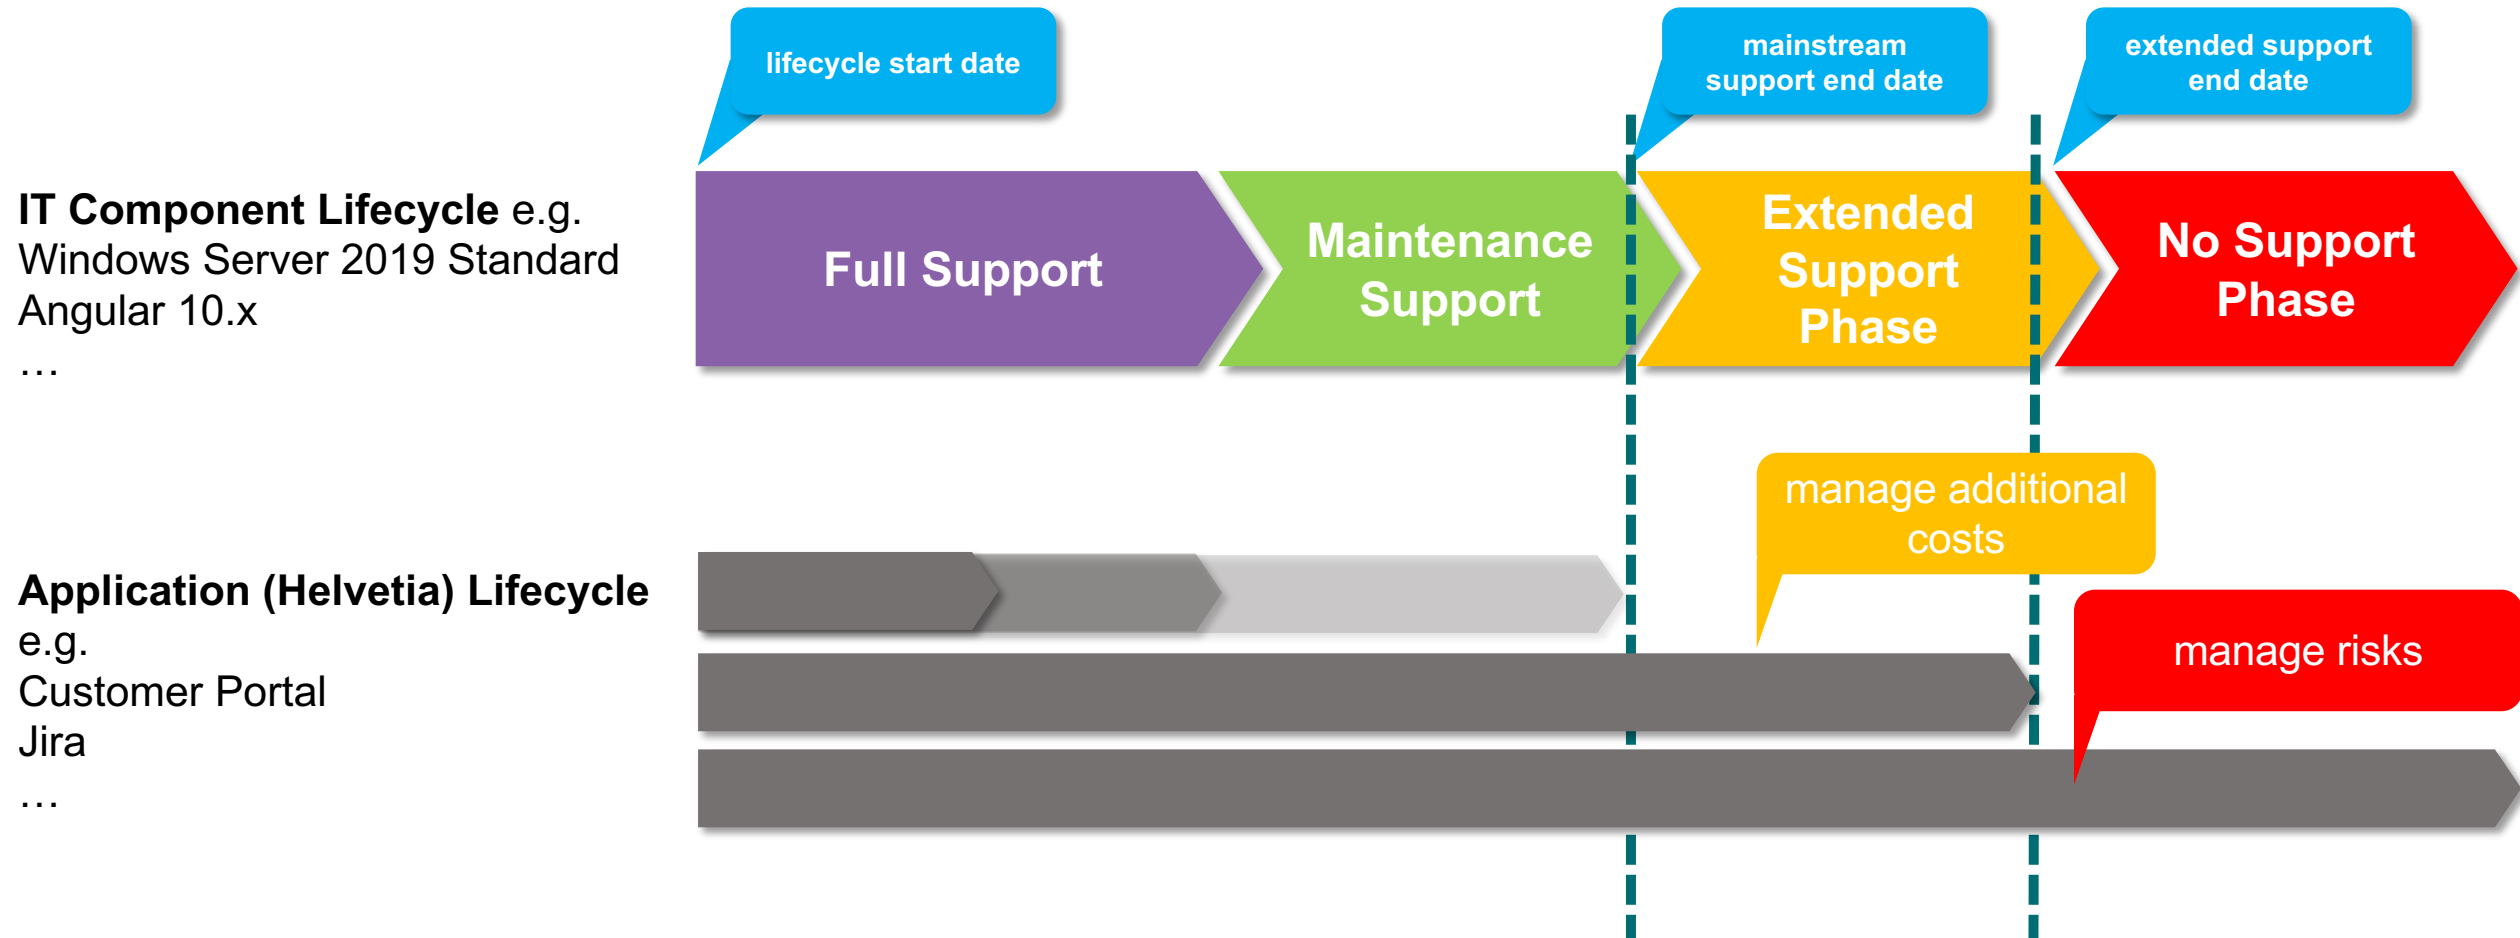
lifecycle start date

mainstream support end date

extended support end date

**IT Component Lifecycle** e.g.
Windows Server 2019 Standard
Angular 10.x
…

Full Support

Maintenance Support

Extended Support Phase

No Support Phase

manage additional costs

**Application (Helvetia) Lifecycle**
e.g.
Customer Portal
Jira
…

manage risks